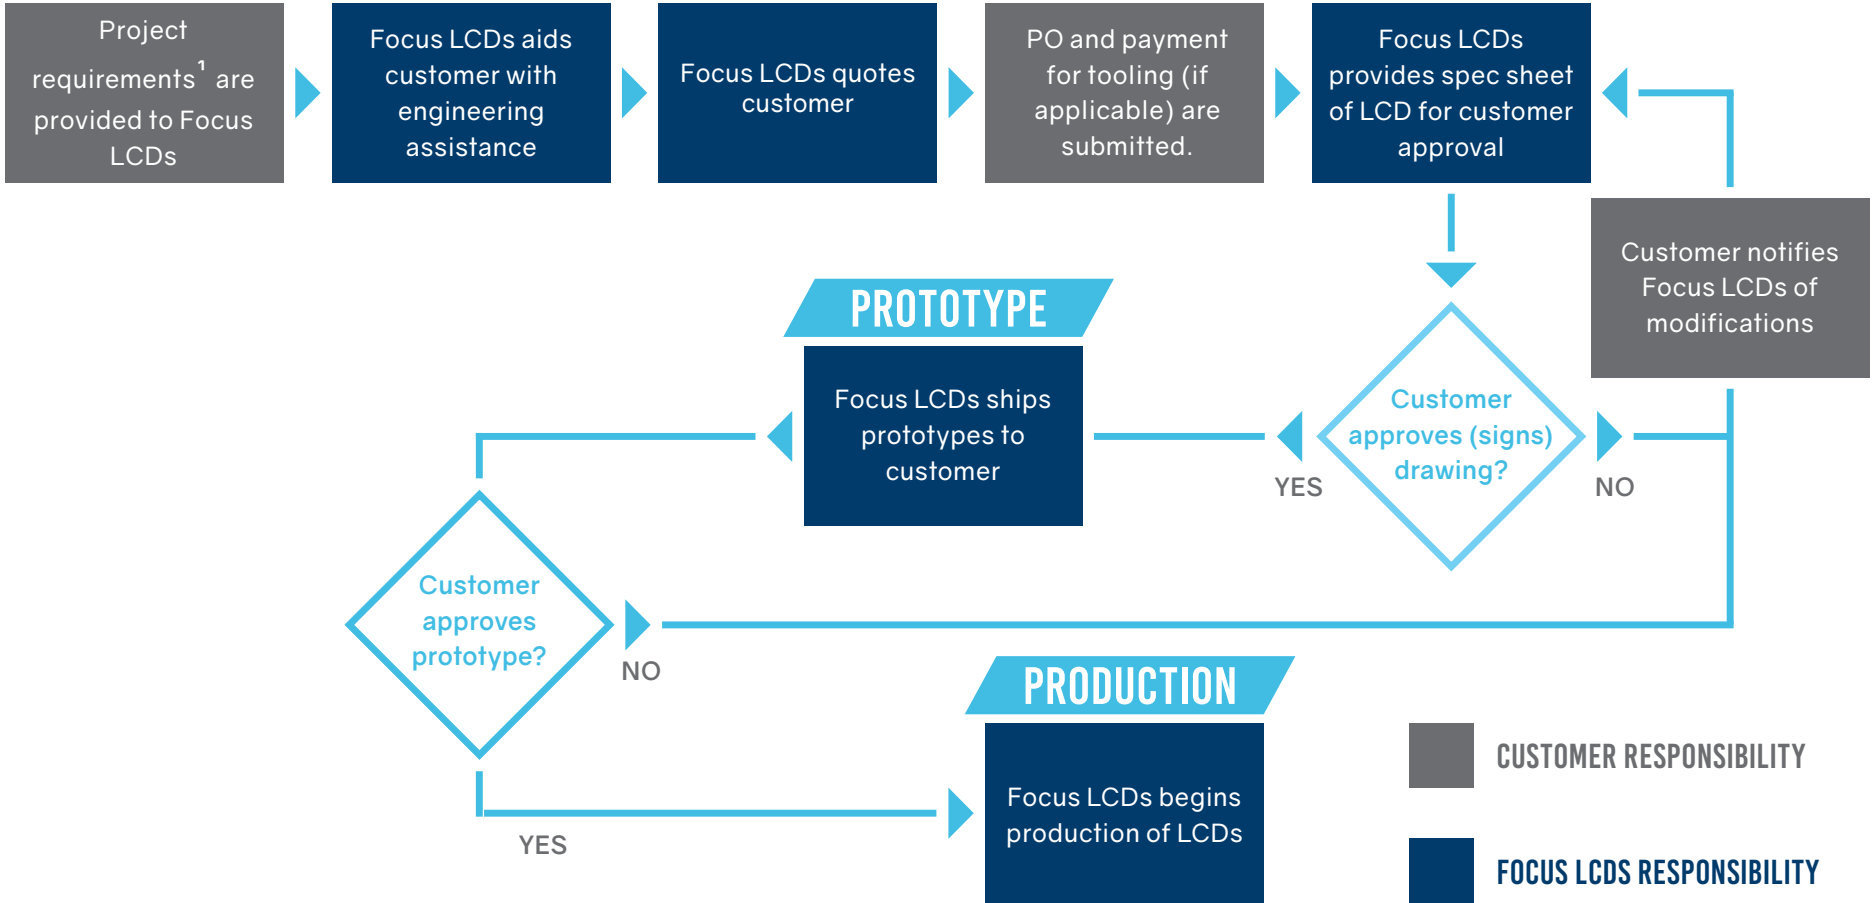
Project requirements$^1$ are provided to Focus LCDs

Focus LCDs aids customer with engineering assistance

Focus LCDs quotes customer

PO and payment for tooling (if applicable) are submitted.

Focus LCDs provides spec sheet of LCD for customer approval

Customer notifies Focus LCDs of modifications

PROTOTYPE

Focus LCDs ships prototypes to customer

Customer approves (signs) drawing?

YES

NO

Customer approves prototype?

NO

PRODUCTION

Focus LCDs begins production of LCDs

YES

CUSTOMER RESPONSIBILITY

FOCUS LCDS RESPONSIBILITY